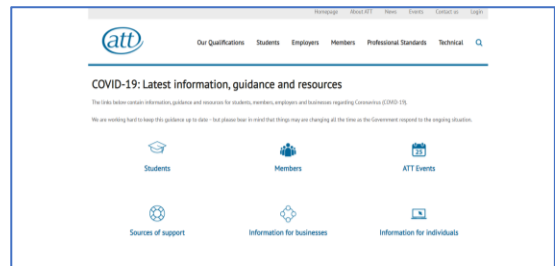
Homepage About ATT News Events Contact us Login

att

Our Qualifications Students Employers Members Professional Standards Technical

COVID-19: Latest information, guidance and resources

The links below contain information, guidance and resources for students, members, employers and businesses regarding Coronavirus (COVID-19).

We are working hard to keep this guidance up to date – but please bear in mind that things may are changing all the time as the Government respond to the ongoing situation.

Students

Members

25

ATT Events

Sources of support

Information for businesses

Information for individuals